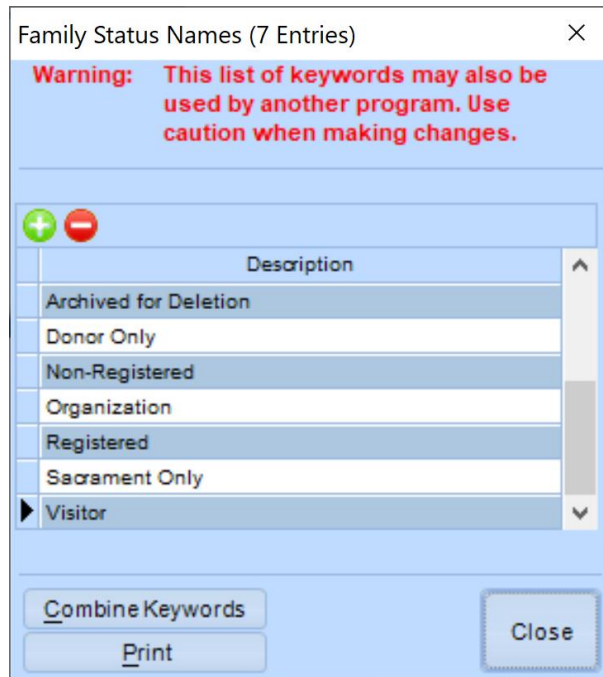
Family Status Names (7 Entries)

Warning: This list of keywords may also be used by another program. Use caution when making changes.

| Description |
|---|
| Archived for Deletion |
| Donor Only |
| Non-Registered |
| Organization |
| Registered |
| Sacrament Only |
| Visitor |

Combine Keywords

Print

Close